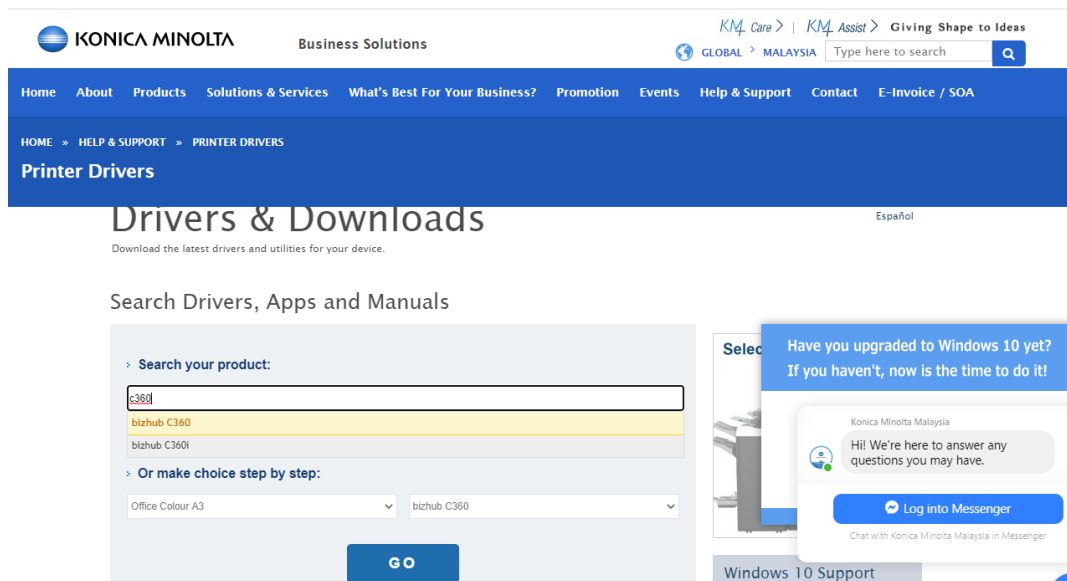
KONICA MINOLTA Business Solutions

KM Care > | KM Assist > Giving Shape to Ideas

GLOBAL > MALAYSIA Type here to search

Home About Products Solutions & Services What's Best For Your Business? Promotion Events Help & Support Contact E-Invoice / SOA

HOME » HELP & SUPPORT » PRINTER DRIVERS

Printer Drivers

Drivers & Downloads

Download the latest drivers and utilities for your device.

Español

Search Drivers, Apps and Manuals

› Search your product:

c360

bizhub C360

bizhub C360i

› Or make choice step by step:

Office Colour A3

bizhub C360

GO

Selec

Have you upgraded to Windows 10 yet? If you haven't, now is the time to do it!

Konica Minolta Malaysia

Hi! We're here to answer any questions you may have.

Log into Messenger

Chat with Konica Minolta Malaysia in Messenger

Windows 10 Support